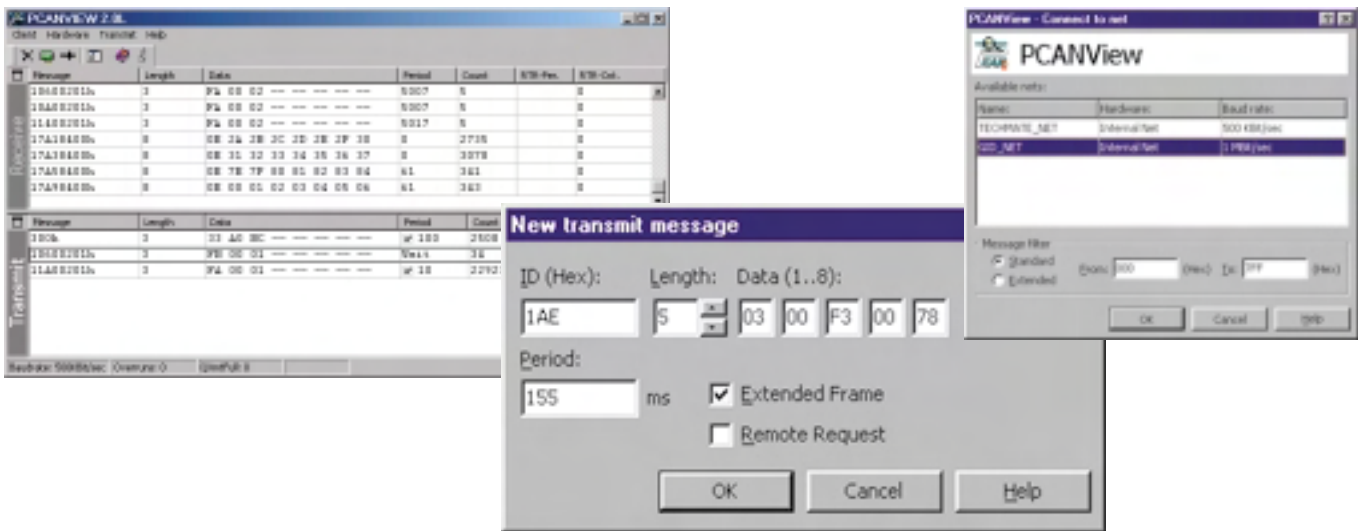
PCANVIEW 2.0L

Client Hardware Transmit Help

| Message | Length | Data | Period | Count | RTR-Per. | RTR-Cnt. |
|---|---|---|---|---|---|---|
| 18A00201h | 3 | FA 00 02 -- -- -- -- -- | 5007 | 5 | | 0 |
| 18A00201h | 3 | FA 00 02 -- -- -- -- -- | 5007 | 5 | | 0 |
| 11A00201h | 3 | FA 00 02 -- -- -- -- -- | 5017 | 5 | | 0 |
| 17A10400h | 8 | 0E 2A 2B 2C 2D 2E 2F 30 | 0 | 2735 | | 0 |
| 17A20400h | 8 | 0E 31 32 33 34 35 36 37 | 0 | 3078 | | 0 |
| 17A50400h | 8 | 0E 7E 7F 00 01 02 03 04 | 61 | 361 | | 0 |
| 17A90400h | 8 | 0E 00 01 02 03 04 05 06 | 61 | 363 | | 0 |

Receive

| Message | Length | Data | Period | Count |
|---|---|---|---|---|
| 380h | 3 | 33 A0 8C -- -- -- -- -- | 100 | 2508 |
| 18600201h | 3 | FB 00 01 -- -- -- -- -- | Wait | 36 |
| 11A00201h | 3 | FA 00 01 -- -- -- -- -- | 10 | 2292 |

Transmit

Baudrate: 500kBit/sec Overruns: 0 QXmtFull: 0

New transmit message

ID (Hex): 1AE
Length: 5
Data (1..8): 03 00 F3 00 78
Period: 155 ms
Extended Frame
Remote Request

OK Cancel Help

PCANView - Connect to net

PCANView

Available nets:

| Name: | Hardware: | Baud rate: |
|---|---|---|
| TECHPWTE_NET | Internal Net | 500 KBit/sec |
| GID_NET | Internal Net | 1 MBit/sec |

Message filter
Standard
Extended
From: 000 (Hex) To: 7FF (Hex)

OK Cancel Help